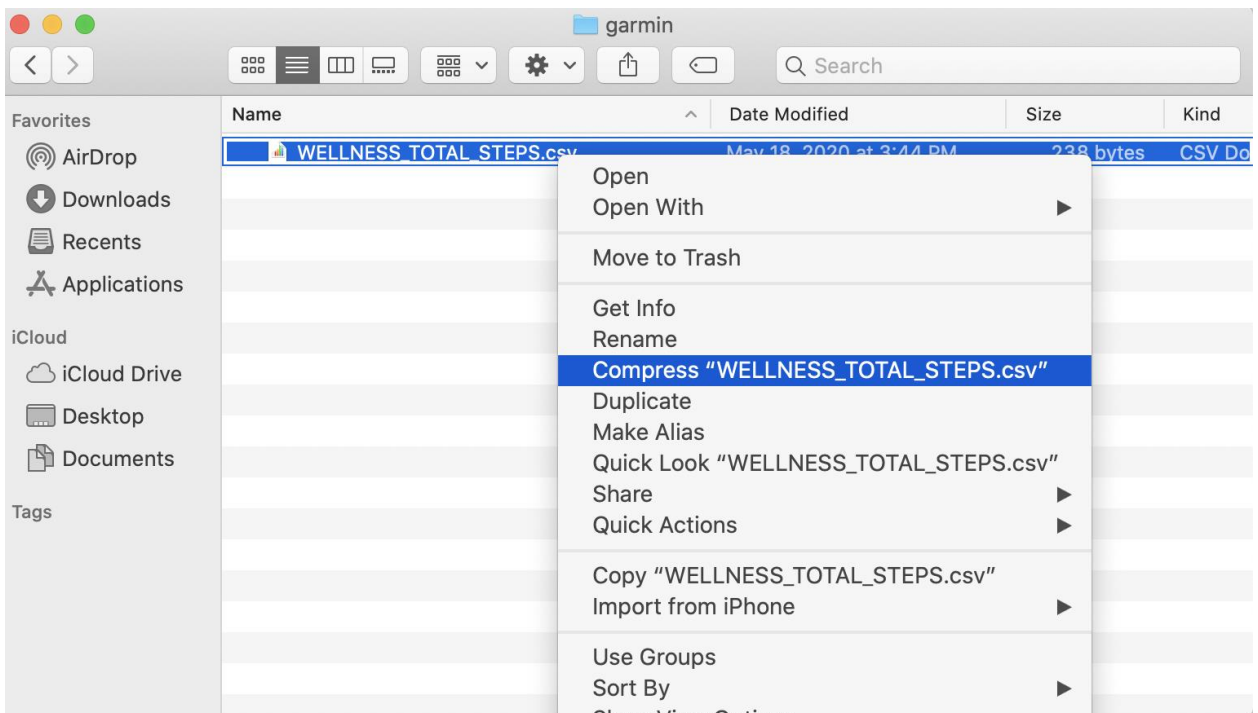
garmin

Search

Favorites
AirDrop
Downloads
Recents
Applications
iCloud
iCloud Drive
Desktop
Documents
Tags

| Name | Date Modified | Size | Kind |
|---|---|---|---|
| WELLNESS_TOTAL_STEPS.csv | May 18, 2020 at 3:44 PM | 238 bytes | CSV Do |

Open
Open With
Move to Trash
Get Info
Rename
Compress "WELLNESS_TOTAL_STEPS.csv"
Duplicate
Make Alias
Quick Look "WELLNESS_TOTAL_STEPS.csv"
Share
Quick Actions
Copy "WELLNESS_TOTAL_STEPS.csv"
Import from iPhone
Use Groups
Sort By
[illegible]